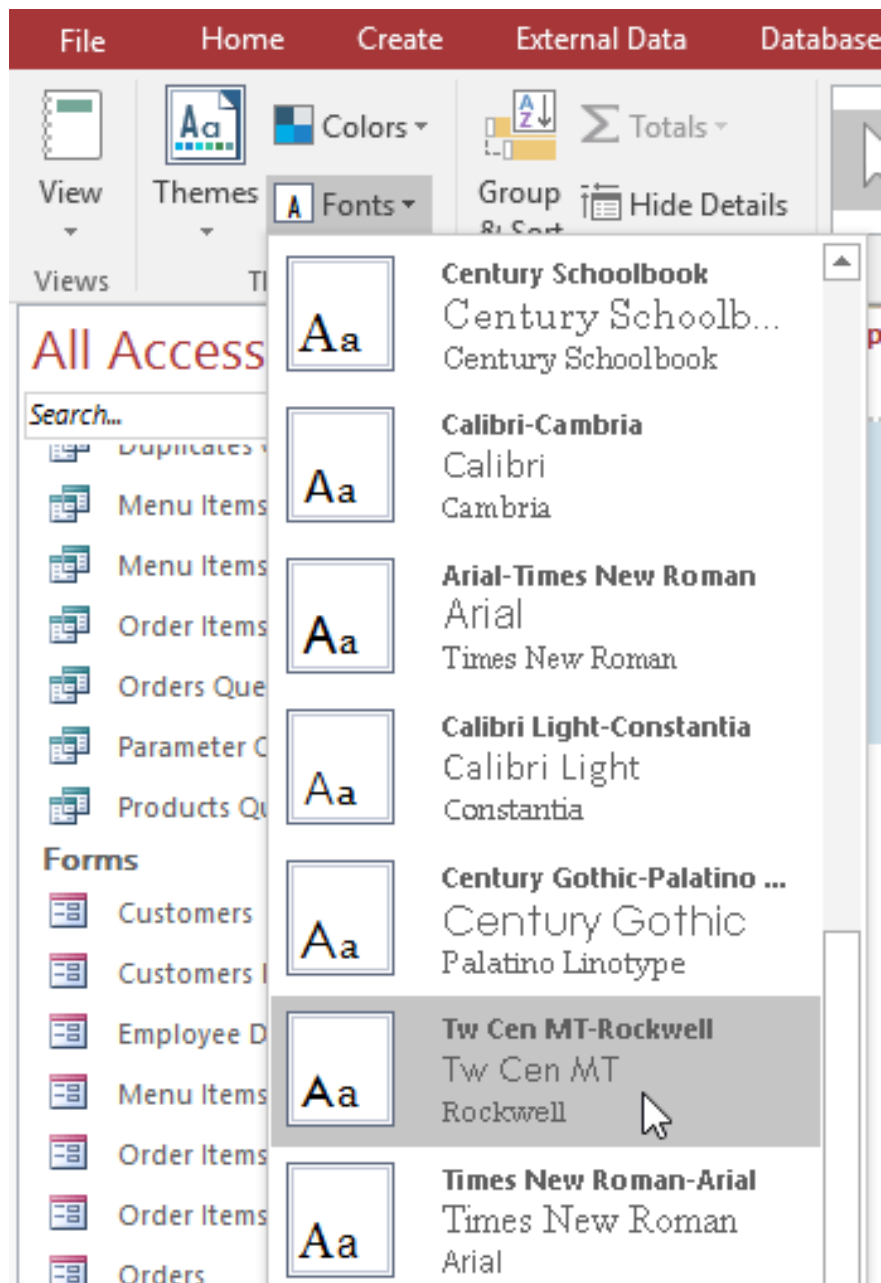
File Home Create External Data Database

View Themes Colors Fonts Group & Sort Totals Hide Details

Views

All Access

Search...

Duplicates

Menu Items

Menu Items

Order Items

Orders Que

Parameter C

Products Qu

Forms

Customers

Customers

Employee D

Menu Items

Order Items

Order Items

Orders

Aa Century Schoolbook
Century Schoolb...
Century Schoolbook

Aa Calibri-Cambria
Calibri
Cambria

Aa Arial-Times New Roman
Arial
Times New Roman

Aa Calibri Light-Constantia
Calibri Light
Constantia

Aa Century Gothic-Palatino ...
Century Gothic
Palatino Linotype

Aa Tw Cen MT-Rockwell
Tw Cen MT
Rockwell

Aa Times New Roman-Arial
Times New Roman
Arial